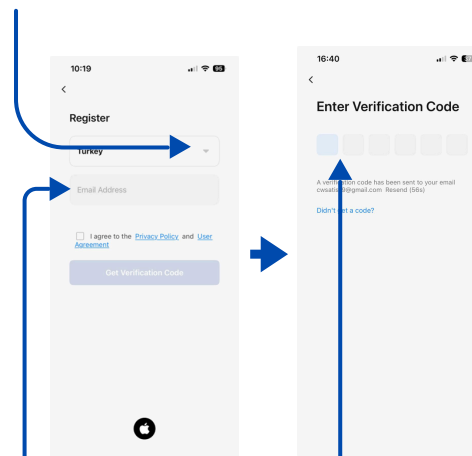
10:19

95

<

Register

Turkey

Email Address

I agree to the Privacy Policy and User Agreement

Get Verification Code

16:40

<

Enter Verification Code

A verification code has been sent to your email cwsati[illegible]@gmail.com Resend (56s)

Didn't get a code?